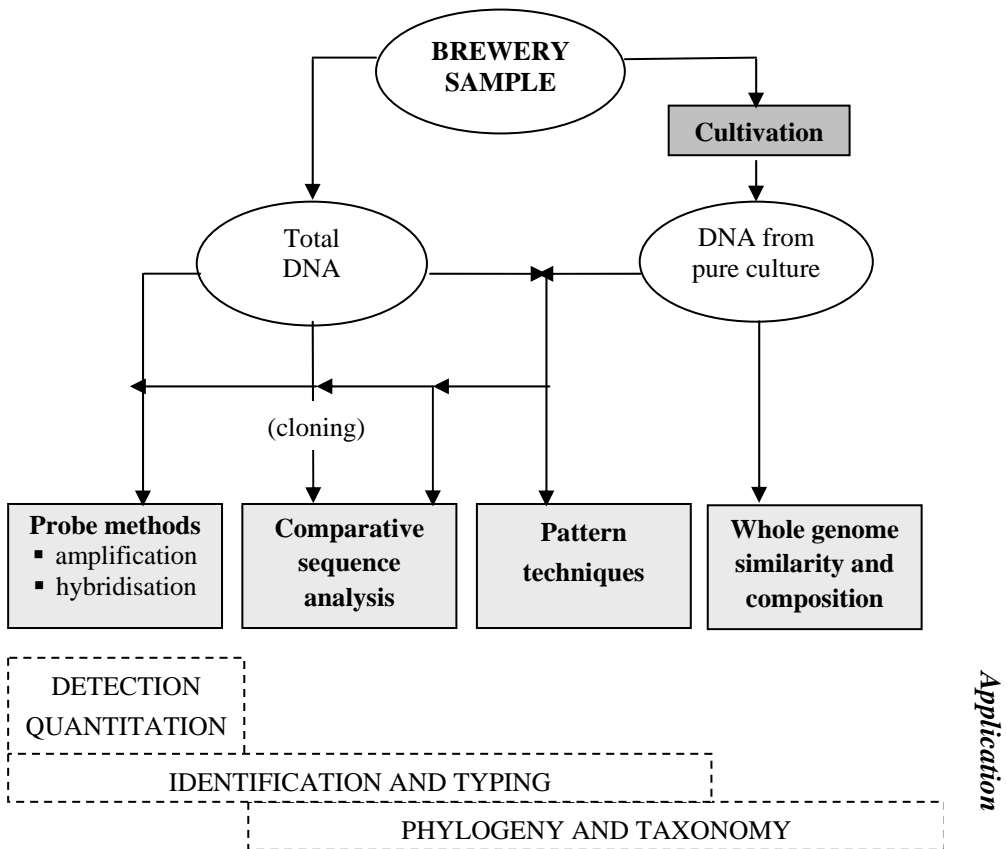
BREWERY SAMPLE

Cultivation

Total DNA

DNA from pure culture

(cloning)

Probe methods
▪ amplification
▪ hybridisation

Comparative sequence analysis

Pattern techniques

Whole genome similarity and composition

DETECTION QUANTITATION

IDENTIFICATION AND TYPING

PHYLOGENY AND TAXONOMY

Application